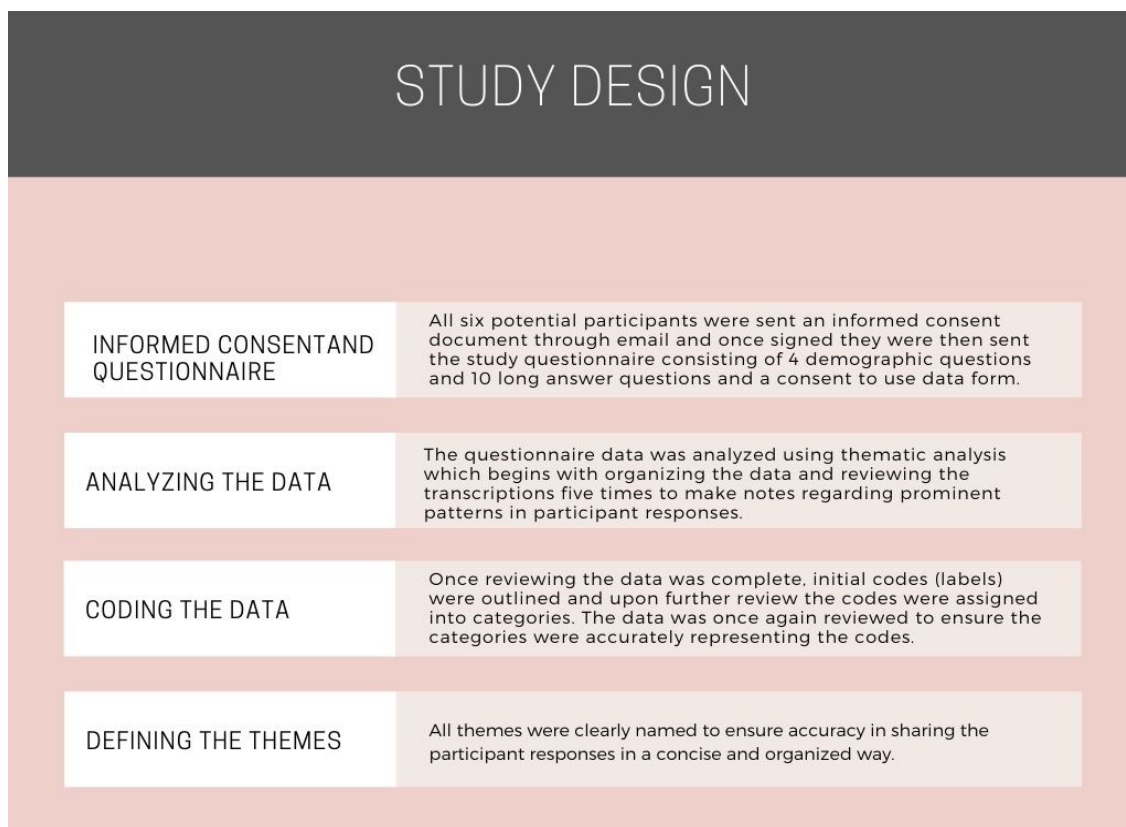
STUDY DESIGN

INFORMED CONSENTAND QUESTIONNAIRE

All six potential participants were sent an informed consent document through email and once signed they were then sent the study questionnaire consisting of 4 demographic questions and 10 long answer questions and a consent to use data form.

ANALYZING THE DATA

The questionnaire data was analyzed using thematic analysis which begins with organizing the data and reviewing the transcriptions five times to make notes regarding prominent patterns in participant responses.

CODING THE DATA

Once reviewing the data was complete, initial codes (labels) were outlined and upon further review the codes were assigned into categories. The data was once again reviewed to ensure the categories were accurately representing the codes.

DEFINING THE THEMES

All themes were clearly named to ensure accuracy in sharing the participant responses in a concise and organized way.